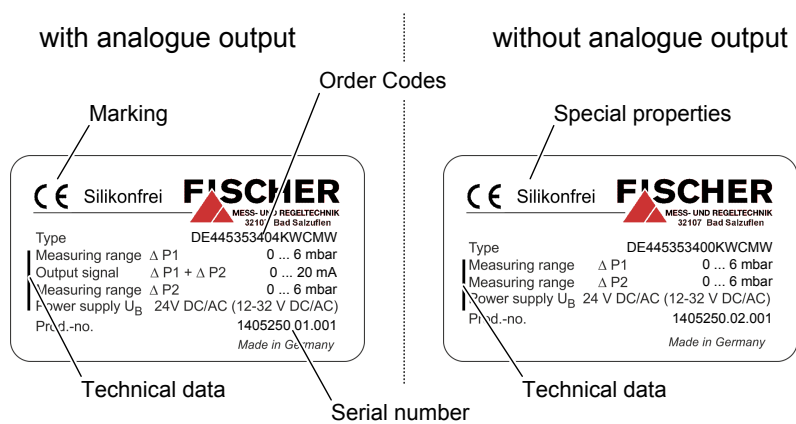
with analogue output

without analogue output

Order Codes

Marking

Special properties

CE Silikonfrei FISCHER MESS- UND REGELTECHNIK 32107 Bad Salzuflen

| Type | | DE445353404KWCMW |
|---|---|---|
| Measuring range | $\Delta$ P1 | 0 ... 6 mbar |
| Output signal | $\Delta$ P1 + $\Delta$ P2 | 0 ... 20 mA |
| Measuring range | $\Delta$ P2 | 0 ... 6 mbar |
| Power supply $U_B$ | 24V DC/AC (12-32 V DC/AC) | |
| Prod.-no. | | 1405250.01.001 |

Made in Germany

CE Silikonfrei FISCHER MESS- UND REGELTECHNIK 32107 Bad Salzuflen

| Type | | DE445353400KWCMW |
|---|---|---|
| Measuring range | $\Delta$ P1 | 0 ... 6 mbar |
| Measuring range | $\Delta$ P2 | 0 ... 6 mbar |
| Power supply $U_B$ | 24 V DC/AC (12-32 V DC/AC) | |
| Prod.-no. | | 1405250.02.001 |

Made in Germany

Technical data

Serial number

Technical data